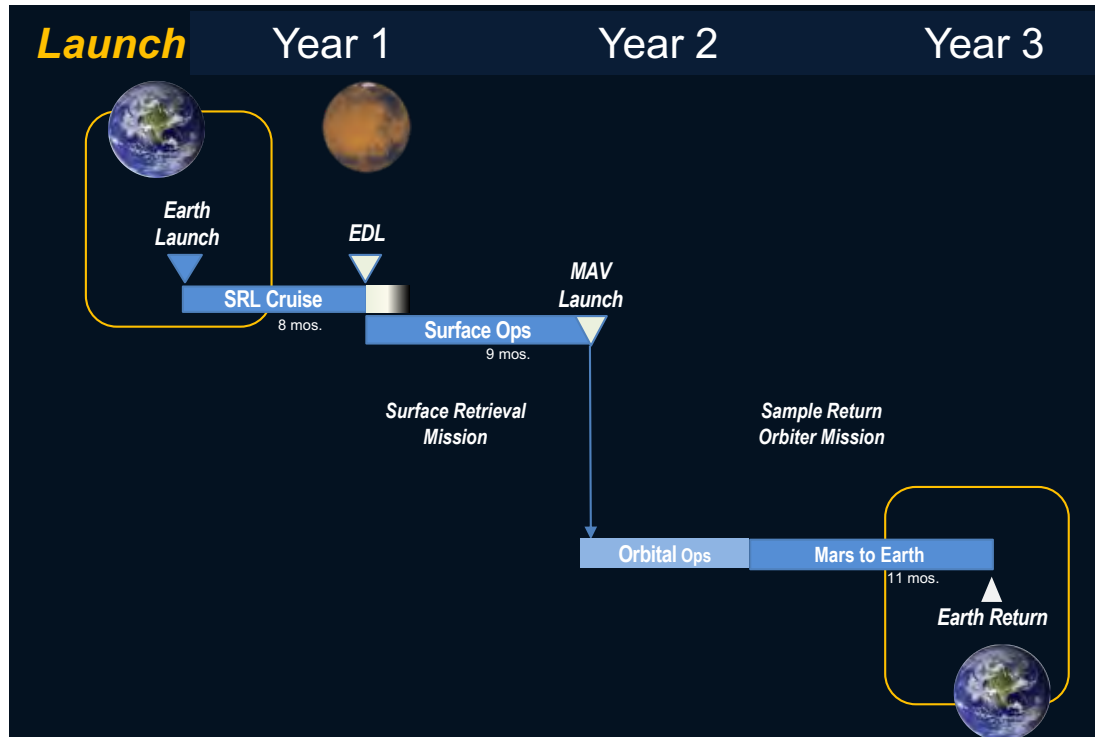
Launch Year 1 Year 2 Year 3

Earth Launch

EDL

SRL Cruise
8 mos.

MAV Launch

Surface Ops
9 mos.

Surface Retrieval Mission

Sample Return Orbiter Mission

Orbital Ops

Mars to Earth
11 mos.

Earth Return